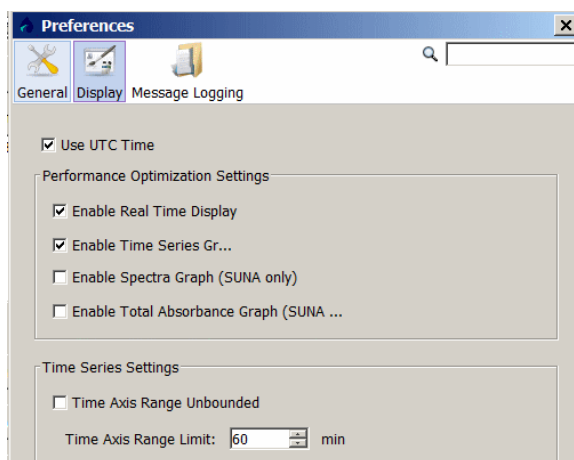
Preferences

General Display Message Logging

☑ Use UTC Time

Performance Optimization Settings

☑ Enable Real Time Display

☑ Enable Time Series Gr...

☐ Enable Spectra Graph (SUNA only)

☐ Enable Total Absorbance Graph (SUNA ...

Time Series Settings

☐ Time Axis Range Unbounded

Time Axis Range Limit: 60 min